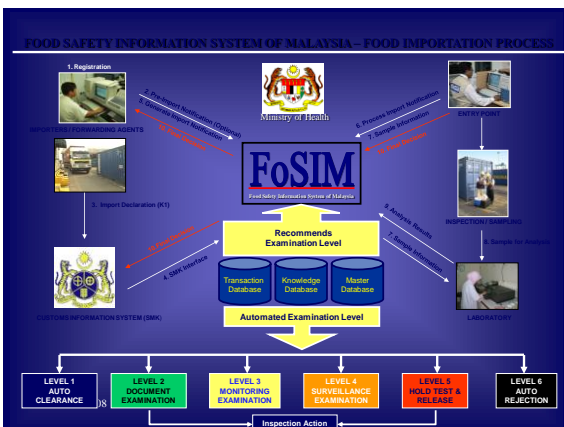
FOOD SAFETY INFORMATION SYSTEM OF MALAYSIA – FOOD IMPORTATION PROCESS

1. Registration

IMPORTERS / FORWARDING AGENTS

2. Pre-Import Notification (Optional)

5. Generate Import Notification

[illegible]

Ministry of Health

6. Process Import Notification

7. Sample Information

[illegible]

ENTRY POINT

FoSIM

Food Safety Information System of Malaysia

3. Import Declaration (K1)

Recommends Examination Level

Transaction Database

Knowledge Database

Master Database

Automated Examination Level

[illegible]

4. SMK Interface

CUSTOMS INFORMATION SYSTEM (SMK)

9. Analysis Results

7. Sample Information

INSPECTION / SAMPLING

8. Sample for Analysis

LABORATORY

LEVEL 1 AUTO CLEARANCE

08

LEVEL 2 DOCUMENT EXAMINATION

LEVEL 3 MONITORING EXAMINATION

LEVEL 4 SURVEILLANCE EXAMINATION

LEVEL 5 HOLD TEST & RELEASE

LEVEL 6 AUTO REJECTION

Inspection Action